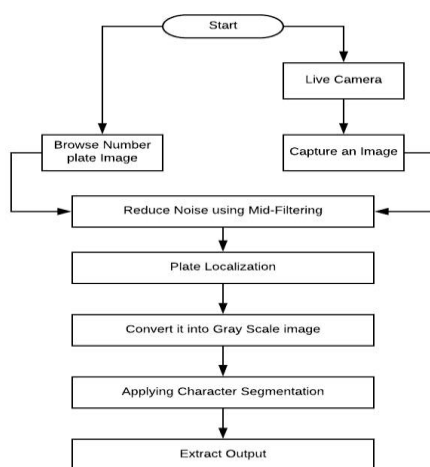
Start

Live Camera

Browse Number plate Image

Capture an Image

Reduce Noise using Mid-Filtering

Plate Localization

Convert it into Gray Scale image

Applying Character Segmentation

Extract Output